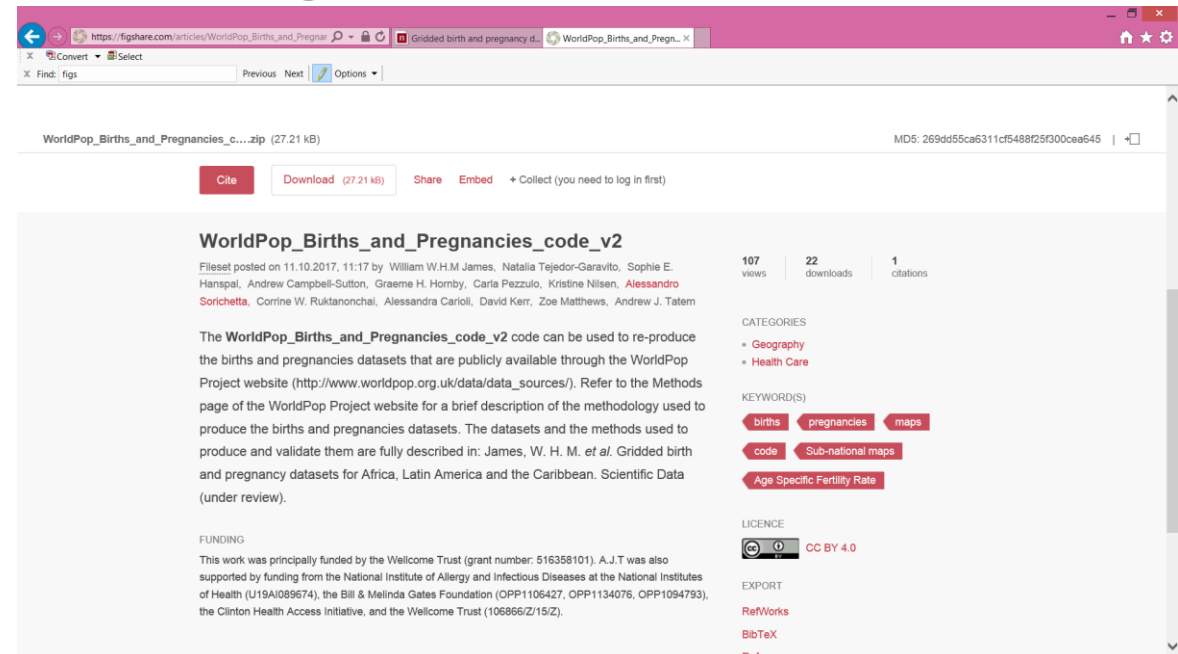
https://figshare.com/articles/WorldPop_Births_and_Pregnar
Gridded birth and pregnancy d...
WorldPop_Births_and_Pregn...

Convert Select
Find: figs
Previous Next Options

WorldPop_Births_and_Pregnancies_c....zip (27.21 kB)
MD5: 269dd55ca6311cf5488f25f300cea645

Cite
Download (27.21 kB)
Share Embed + Collect (you need to log in first)

WorldPop_Births_and_Pregnancies_code_v2

Fileset posted on 11.10.2017, 11:17 by William W.H.M James, Natalia Tejedor-Garavito, Sophie E. Hanspal, Andrew Campbell-Sutton, Graeme H. Hornby, Carla Pezzulo, Kristine Nilsen, Alessandro Sorichetta, Corrine W. Ruktanonchai, Alessandra Carioli, David Kerr, Zoe Matthews, Andrew J. Tatem

The WorldPop_Births_and_Pregnancies_code_v2 code can be used to re-produce the births and pregnancies datasets that are publicly available through the WorldPop Project website (http://www.worldpop.org.uk/data/data_sources/). Refer to the Methods page of the WorldPop Project website for a brief description of the methodology used to produce the births and pregnancies datasets. The datasets and the methods used to produce and validate them are fully described in: James, W. H. M. et al. Gridded birth and pregnancy datasets for Africa, Latin America and the Caribbean. Scientific Data (under review).

FUNDING
This work was principally funded by the Wellcome Trust (grant number: 516358101). A.J.T was also supported by funding from the National Institute of Allergy and Infectious Diseases at the National Institutes of Health (U19AI089674), the Bill & Melinda Gates Foundation (OPP1106427, OPP1134076, OPP1094793), the Clinton Health Access Initiative, and the Wellcome Trust (106866/Z/15/Z).

107 views
22 downloads
1 citations

CATEGORIES
• Geography
• Health Care

KEYWORD(S)
births
pregnancies
maps
code
Sub-national maps
Age Specific Fertility Rate

LICENCE
CC BY 4.0

EXPORT
RefWorks
BibTeX